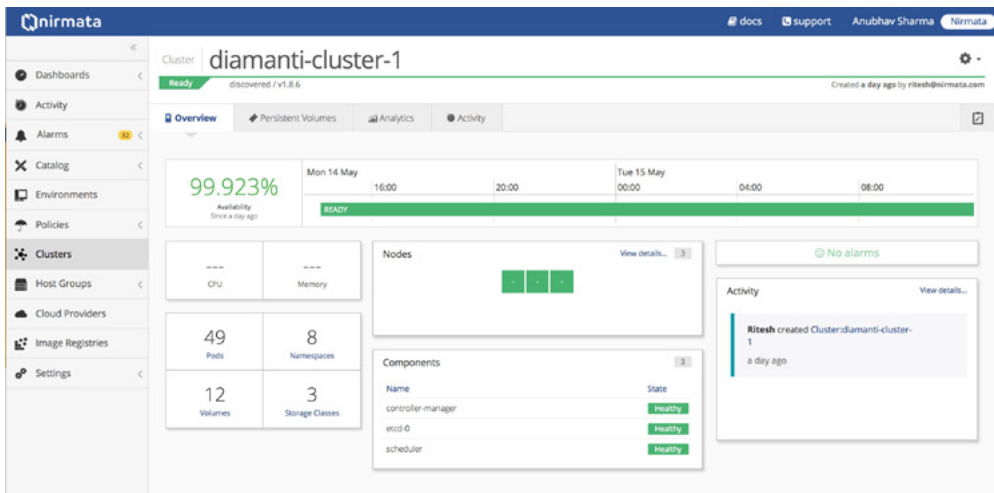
nirmata

docs support Anubhav Sharma Nirmata

Dashboards
Activity
Alarms 32
Catalog
Environments
Policies
Clusters
Host Groups
Cloud Providers
Image Registries
Settings

Cluster diamanti-cluster-1

Ready discovered / v1.8.6

Created a day ago by ritesh@nirmata.com

Overview Persistent Volumes Analytics Activity

99.923%
Availability
Since a day ago

Mon 14 May
16:00 20:00
Tue 15 May
00:00 04:00 08:00

READY

---
CPU

---
Memory

49
Pods

8
Namespaces

12
Volumes

3
Storage Classes

Nodes View details... 3

Components 3

| Name | State |
|---|---|
| controller-manager | Healthy |
| etcd-0 | Healthy |
| scheduler | Healthy |

No alarms

Activity View details...

Ritesh created Cluster:diamanti-cluster-1

a day ago